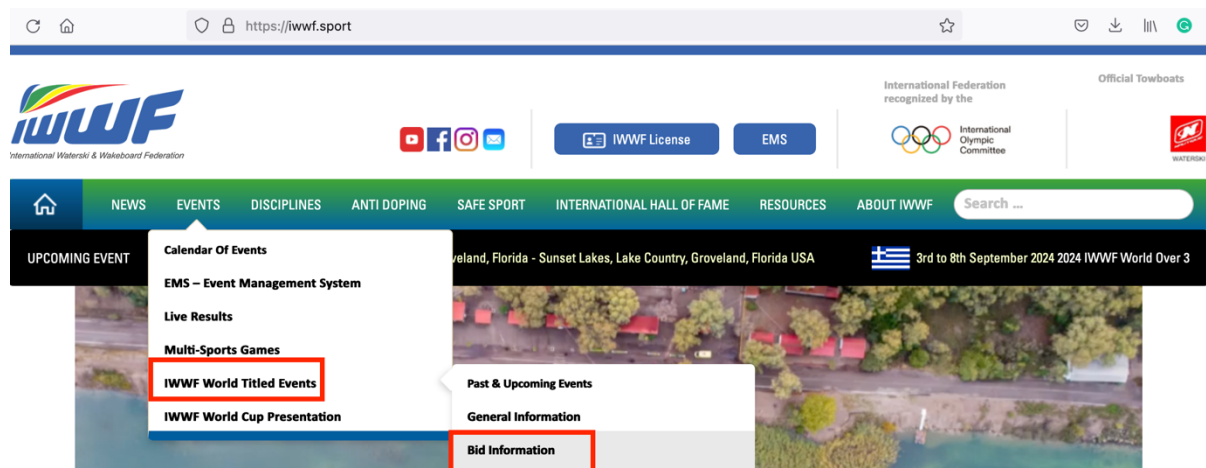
https://iwwf.sport

IWWF
International Waterski & Wakeboard Federation

IWWF License
EMS

International Federation recognized by the
International Olympic Committee

Official Towboats
WATERSKI

NEWS EVENTS DISCIPLINES ANTI DOPING SAFE SPORT INTERNATIONAL HALL OF FAME RESOURCES ABOUT IWWF
Search ...

UPCOMING EVENT
eland, Florida - Sunset Lakes, Lake Country, Groveland, Florida USA
3rd to 8th September 2024 2024 IWWF World Over 3

Calendar Of Events
EMS – Event Management System
Live Results
Multi-Sports Games
IWWF World Titled Events
IWWF World Cup Presentation

Past & Upcoming Events
General Information
Bid Information